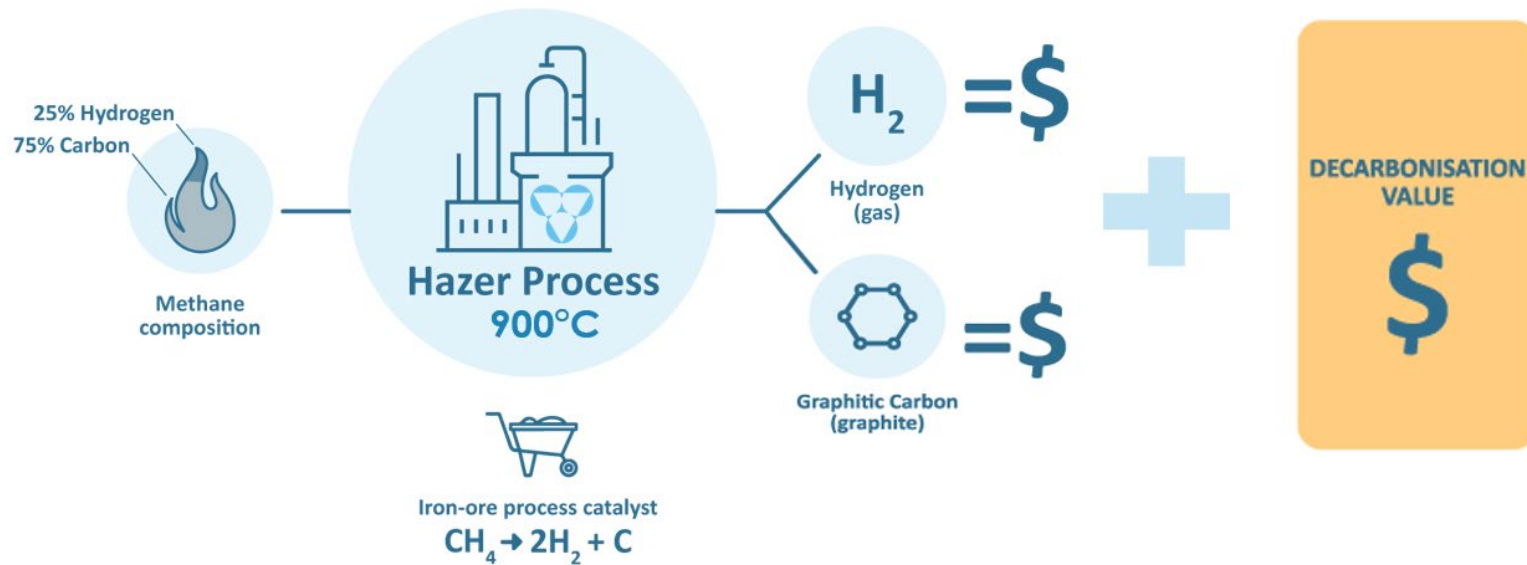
25% Hydrogen
75% Carbon

Methane composition

Hazer Process
900°C

Iron-ore process catalyst
$CH_4 \rightarrow 2H_2 + C$

$H_2$ =$

Hydrogen (gas)

=$

Graphitic Carbon (graphite)

DECARBONISATION VALUE
$